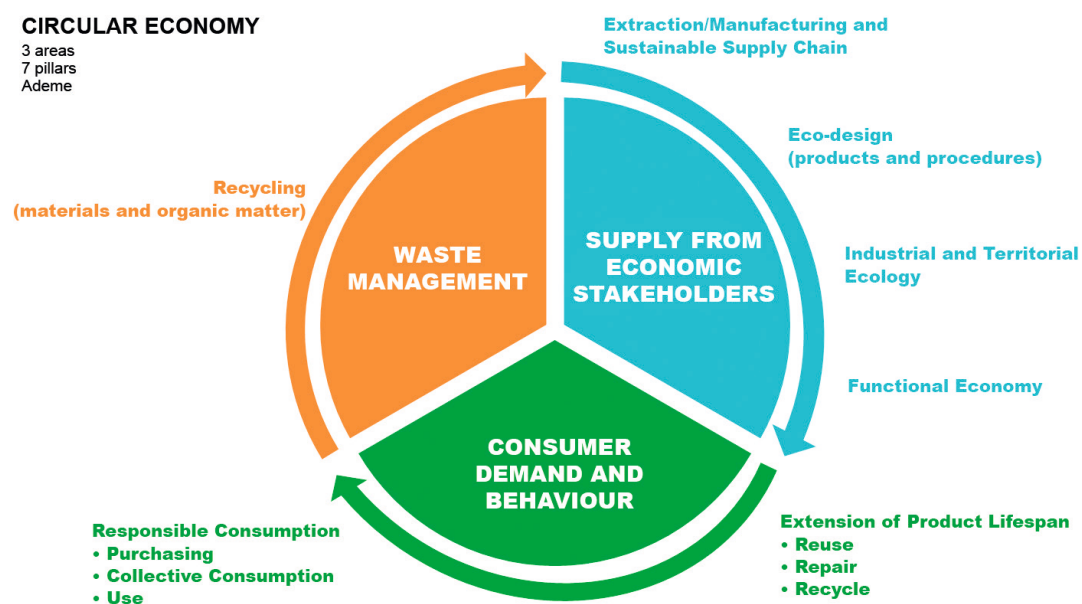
CIRCULAR ECONOMY
3 areas
7 pillars
Ademe

Extraction/Manufacturing and Sustainable Supply Chain

Eco-design (products and procedures)

Industrial and Territorial Ecology

Functional Economy

Extension of Product Lifespan
• Reuse
• Repair
• Recycle

Responsible Consumption
• Purchasing
• Collective Consumption
• Use

Recycling (materials and organic matter)

WASTE MANAGEMENT

SUPPLY FROM ECONOMIC STAKEHOLDERS

CONSUMER DEMAND AND BEHAVIOUR